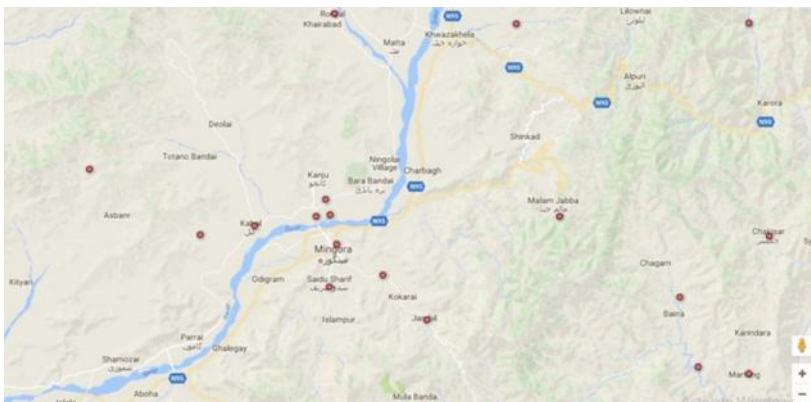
Khairabad
Matta
N95
Khwazakhela
Lilownai
N95
N90
Alpuri
Karora
N90
Deolai
Shinkad
Totano Bandai
Ningolai Village
Kanju
Charbagh
Bara Bandai
N95
Malam Jabba
Asbanr
Kabal
N95
Mingora
Chakesar
Odigram
Saidu Sharif
Chagam
Kityari
Kokarai
Besra
Parrai
Islampur
Jambil
Karindara
Ghalegay
Shamozai
N95
Martung
Aboha
Mula Banda